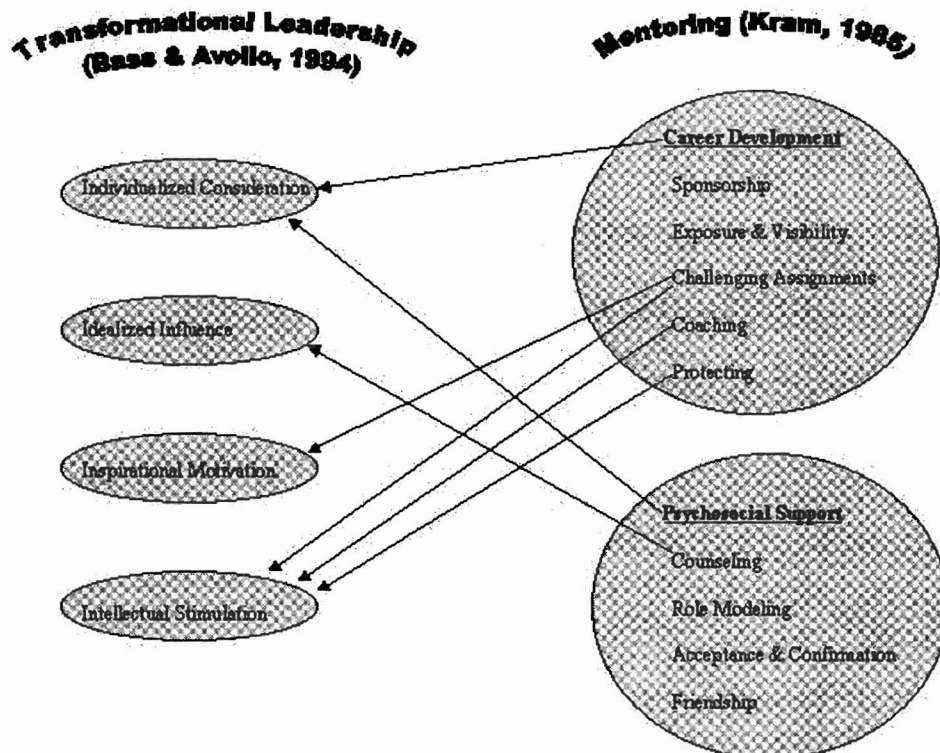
Transformational Leadership (Bass & Avolio, 1994)

Mentoring (Kram, 1985)

Individualized Consideration

Idealized Influence

Inspirational Motivation

Intellectual Stimulation

Career Development

Sponsorship

Exposure & Visibility

Challenging Assignments

Coaching

Protecting

Psychosocial Support

Counseling

Role Modeling

Acceptance & Confirmation

Friendship